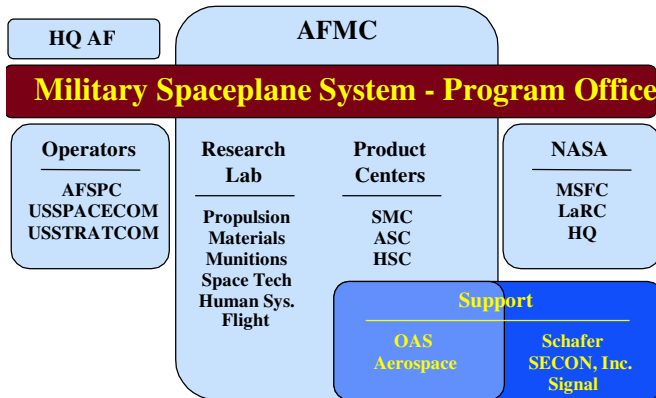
HQ AF

AFMC

Military Spaceplane System - Program Office

Operators

AFSPC
USSPACECOM
USSTRATCOM

Research Lab

Propulsion
Materials
Munitions
Space Tech
Human Sys.
Flight

Product Centers

SMC
ASC
HSC

NASA

MSFC
LaRC
HQ

Support

OAS
Aerospace

Schafer
SECON, Inc.
Signal